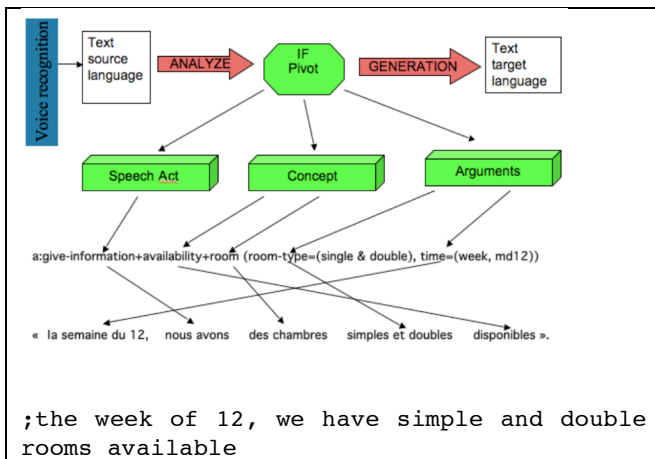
Voice recognition

Text source language

ANALYZE

IF Pivot

GENERATION

Text target language

Speech Act

Concept

Arguments

a:give-information+availability+room (room-type=(single & double), time=(week, md12))

« la semaine du 12, nous avons des chambres simples et doubles disponibles ».

;the week of 12, we have simple and double rooms available